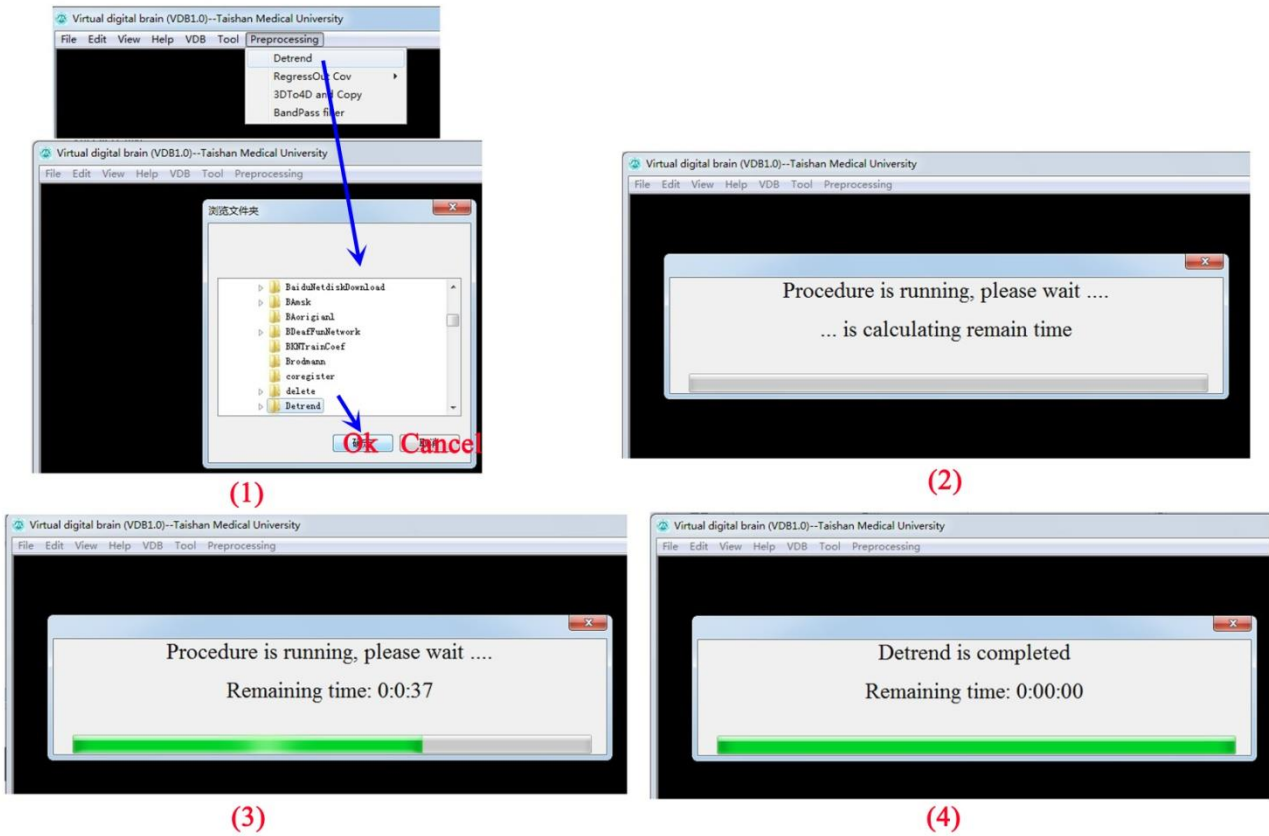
Virtual digital brain (VDB1.0)--Taishan Medical University

File Edit View Help VDB Tool Preprocessing

Detrend
RegressOut Cov
3DTo4D and Copy
BandPass filter

Virtual digital brain (VDB1.0)--Taishan Medical University

File Edit View Help VDB Tool Preprocessing

浏览文件夹

BaiduNetdiskDownload
BAmsk
BAorigianl
BDeafFunNetwork
BKMTrainCoef
Brodmann
coregister
delete
Detrend

Ok Cancel

(1)

Virtual digital brain (VDB1.0)--Taishan Medical University

File Edit View Help VDB Tool Preprocessing

Procedure is running, please wait ....

... is calculating remain time

(2)

Virtual digital brain (VDB1.0)--Taishan Medical University

File Edit View Help VDB Tool Preprocessing

Procedure is running, please wait ....

Remaining time: 0:0:37

(3)

Virtual digital brain (VDB1.0)--Taishan Medical University

File Edit View Help VDB Tool Preprocessing

Detrend is completed

Remaining time: 0:00:00

(4)